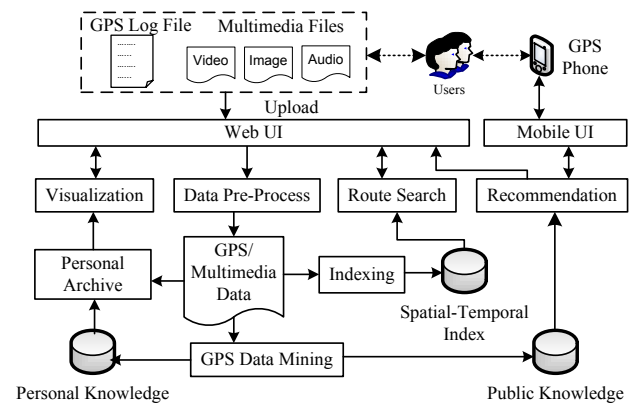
GPS Log File
Multimedia Files
Video
Image
Audio
Users
GPS Phone
Upload
Web UI
Mobile UI
Visualization
Data Pre-Process
Route Search
Recommendation
Personal Archive
GPS/ Multimedia Data
Indexing
Spatial-Temporal Index
GPS Data Mining
Personal Knowledge
Public Knowledge